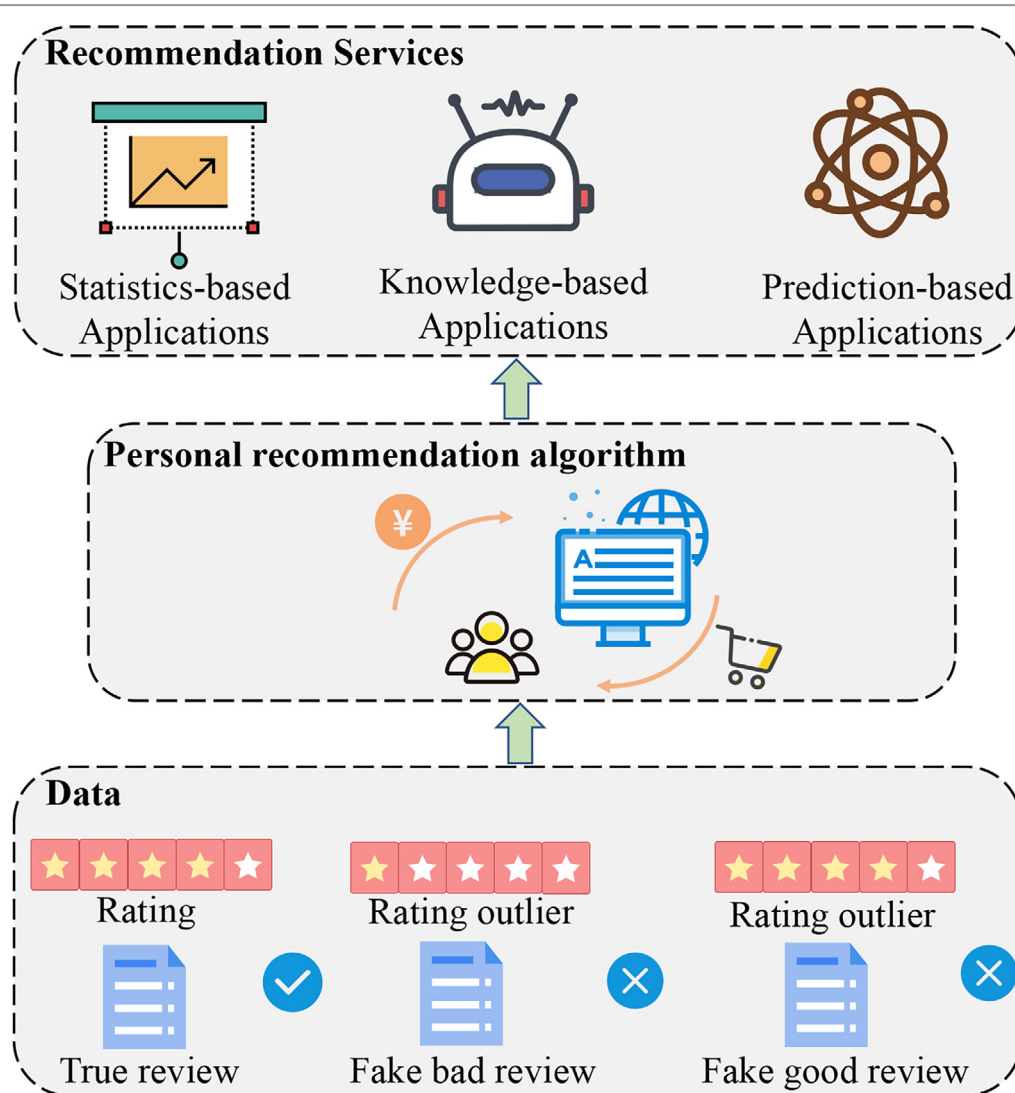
Recommendation Services

Statistics-based Applications

Knowledge-based Applications

Prediction-based Applications

Personal recommendation algorithm

¥

A

Data

Rating

Rating outlier

Rating outlier

True review

Fake bad review

Fake good review